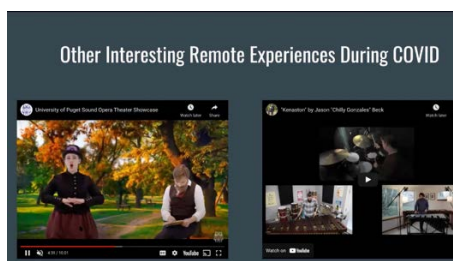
Other Interesting Remote Experiences During COVID

University of Puget Sound Opera Theater Showcase

Watch later

Share

4:35 / 55:51

YouTube

"Kenaston" by Jason "Chilly Gonzales" Beck

Watch later

Watch on YouTube